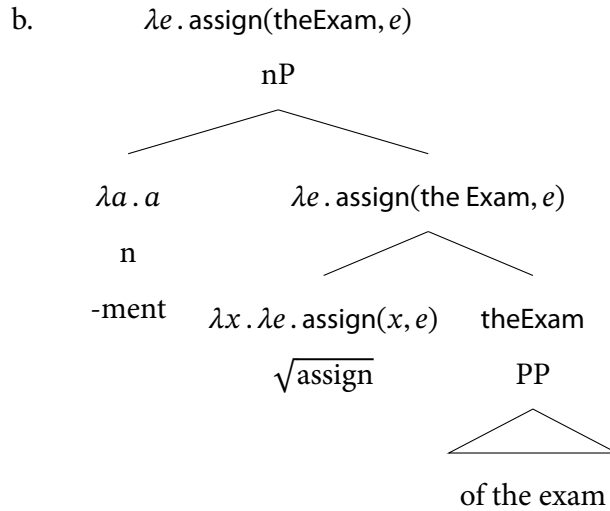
b. $\lambda e\,.\,\text{assign}(\text{theExam}, e)$

nP

$\lambda a\,.\,a$

n

-ment

$\lambda e\,.\,\text{assign}(\text{the Exam}, e)$

$\lambda x\,.\,\lambda e\,.\,\text{assign}(x, e)$

$\sqrt{\text{assign}}$

theExam

PP

of the exam